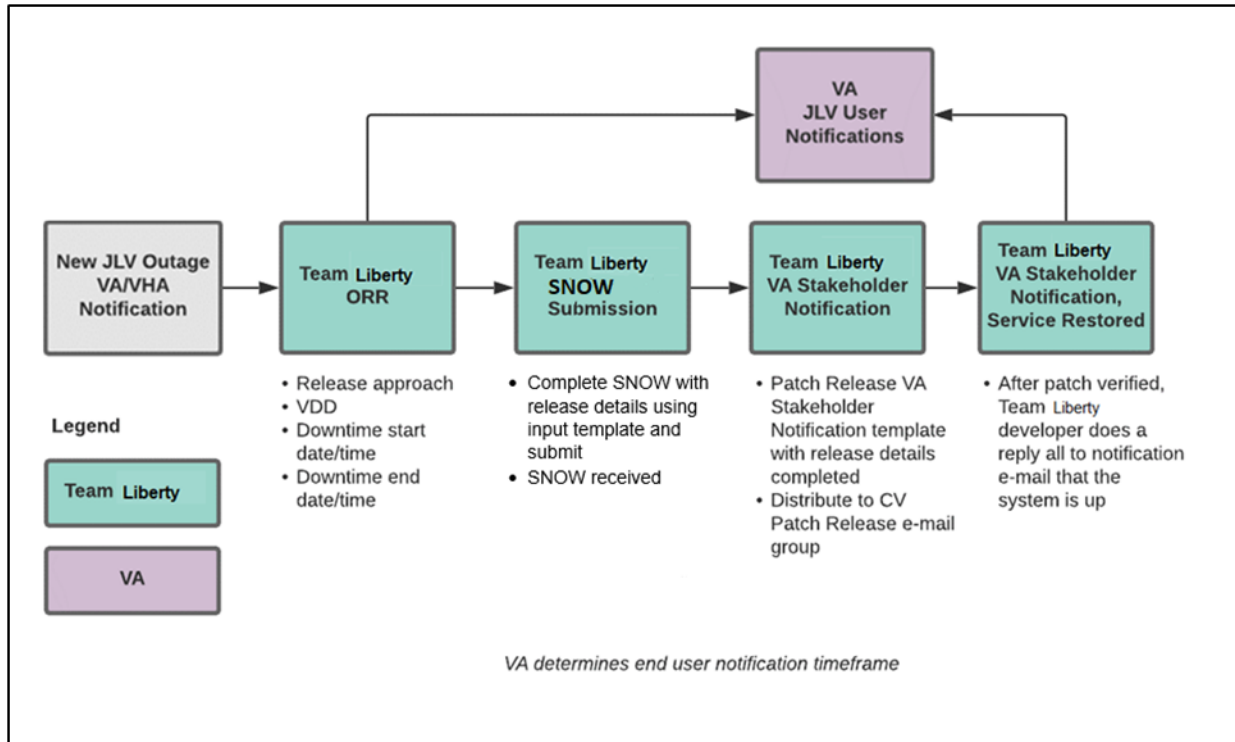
VA JLV User Notifications

New JLV Outage VA/VHA Notification

Team Liberty ORR

- Release approach
- VDD
- Downtime start date/time
- Downtime end date/time

Team Liberty SNOW Submission

- Complete SNOW with release details using input template and submit
- SNOW received

Team Liberty VA Stakeholder Notification

- Patch Release VA Stakeholder Notification template with release details completed
- Distribute to CV Patch Release e-mail group

Team Liberty VA Stakeholder Notification, Service Restored

- After patch verified, Team Liberty developer does a reply all to notification e-mail that the system is up

Legend

Team Liberty

VA

*VA determines end user notification timeframe*